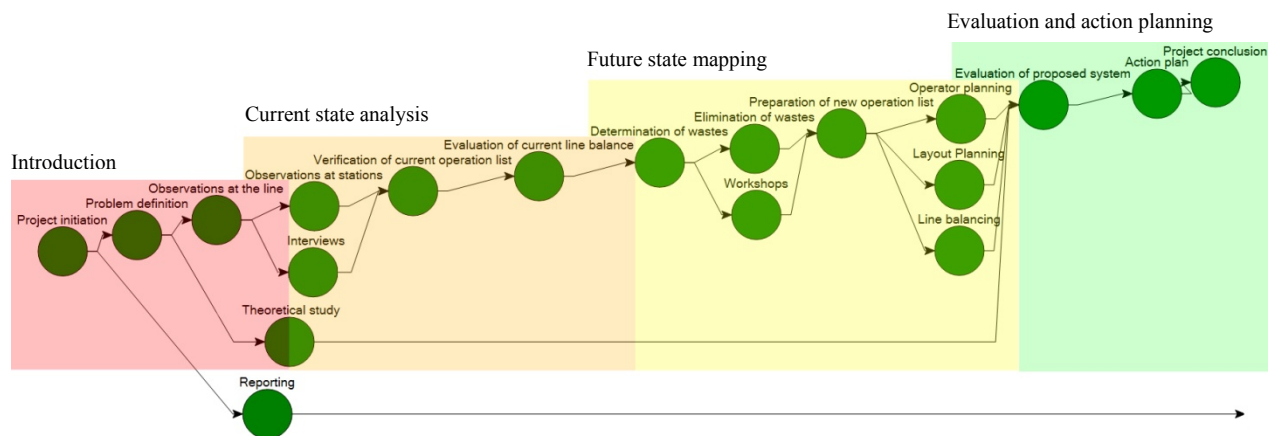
Evaluation and action planning

Future state mapping

Current state analysis

Introduction

Project initiation

Problem definition

Observations at the line

Observations at stations

Interviews

Theoretical study

Reporting

Verification of current operation list

Evaluation of current line balance

Determination of wastes

Elimination of wastes

Workshops

Preparation of new operation list

Operator planning

Layout Planning

Line balancing

Evaluation of proposed system

Action plan

Project conclusion